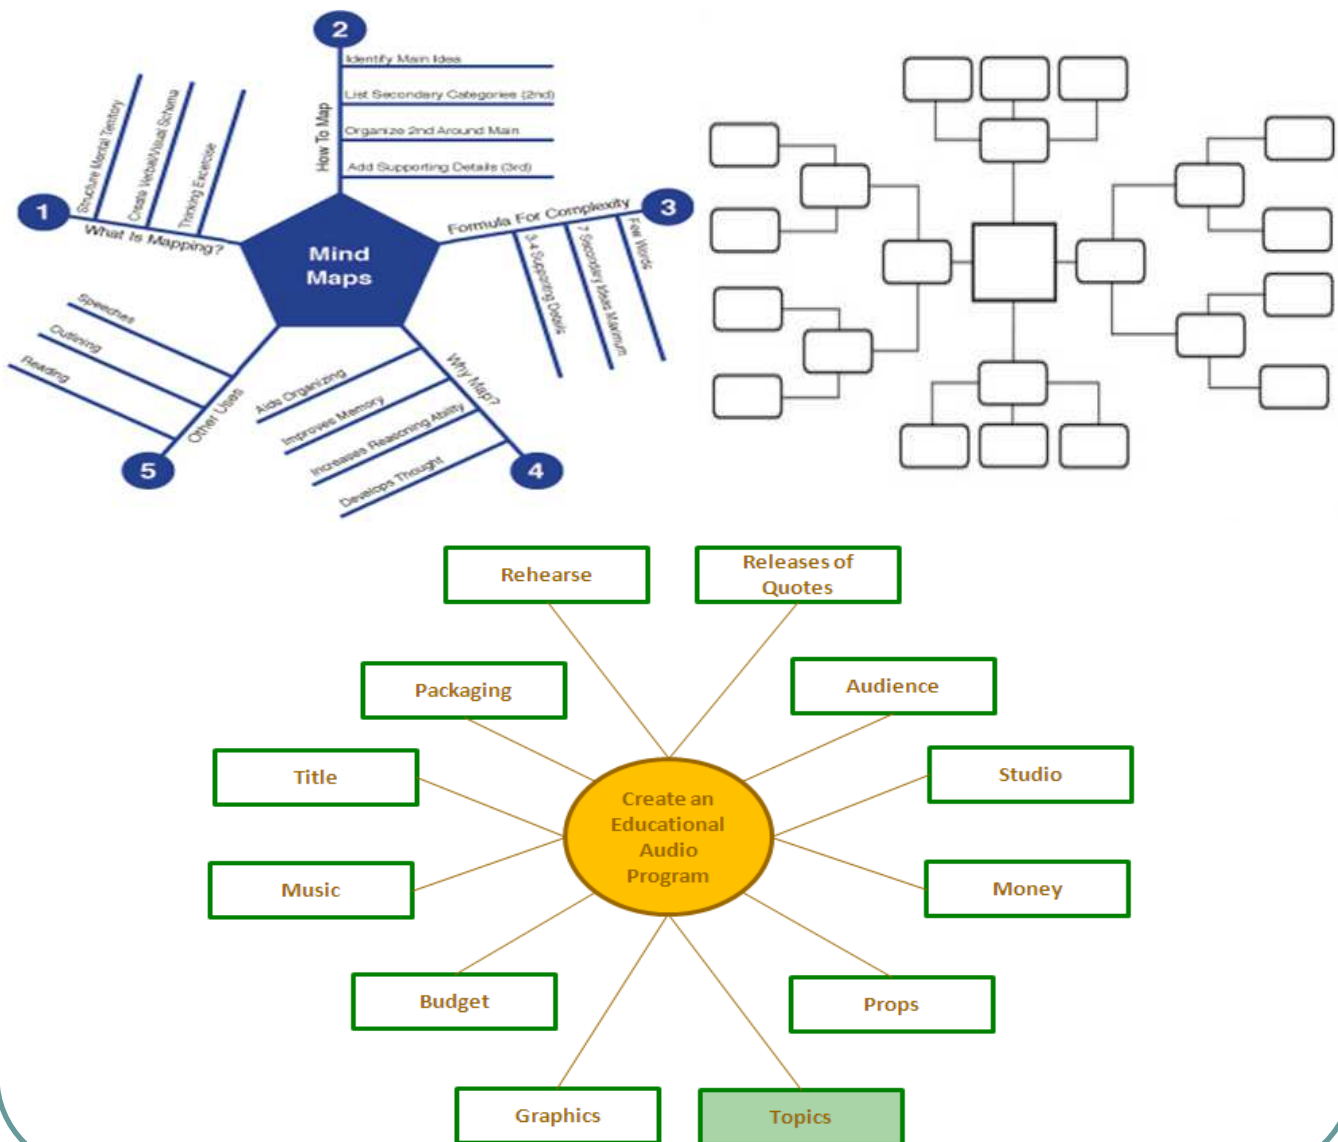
Mind Maps

1
What Is Mapping?
Structure Mental Territory
Create Verbal/Visual Schema
Thinking Exercise

2
How To Map
Identify Main Ideas
List Secondary Categories (2nd)
Organize 2nd Around Main
Add Supporting Details (3rd)

3
Formula For Complexity
3-4 Supporting Details
7 Secondary Ideas Maximum
Few Words

4
Why Map?
Aids Organizing
Improves Memory
Increases Reasoning Ability
Develops Thought

5
Other Uses
Speeches
Outlining
Reading

Create an Educational Audio Program
Rehearse
Releases of Quotes
Packaging
Audience
Title
Studio
Music
Money
Budget
Props
Graphics
Topics